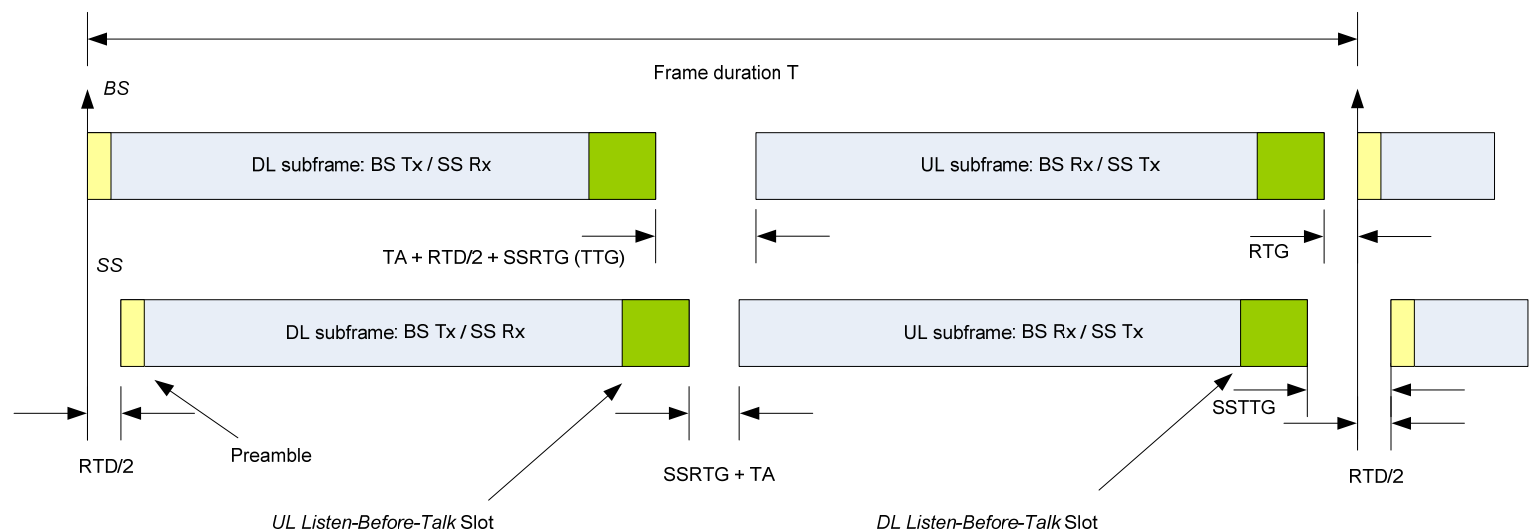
Frame duration T

BS

DL subframe: BS Tx / SS Rx

UL subframe: BS Rx / SS Tx

TA + RTD/2 + SSRTG (TTG)

RTG

SS

DL subframe: BS Tx / SS Rx

UL subframe: BS Rx / SS Tx

SSTTG

RTD/2

Preamble

SSRTG + TA

RTD/2

UL Listen-Before-Talk Slot

DL Listen-Before-Talk Slot